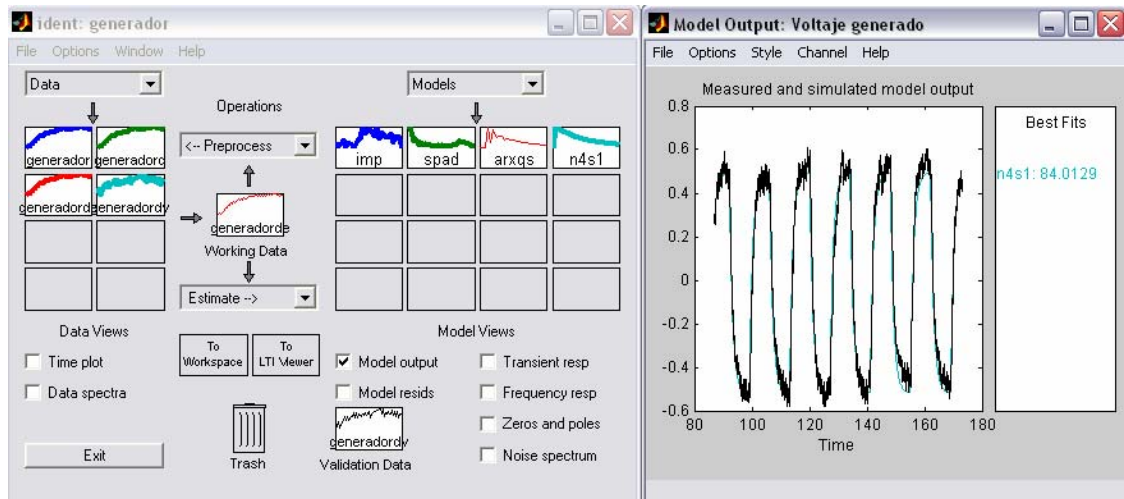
ident: generador

File Options Window Help

Data

Operations

generador generadorc

<-- Preprocess

generadorde generadordv

generadorde

Working Data

Estimate -->

Models

imp spad arxqs n4s1

Data Views

Time plot

Data spectra

To Workspace

To LTI Viewer

Model Views

Model output

Transient resp

Model resids

Frequency resp

Zeros and poles

Noise spectrum

Exit

Trash

generadordv

Validation Data

Model Output: Voltaje generado

File Options Style Channel Help

Measured and simulated model output

Best Fits

n4s1: 84.0129

0.8
0.6
0.4
0.2
0
-0.2
-0.4
-0.6

80 100 120 140 160 180

Time